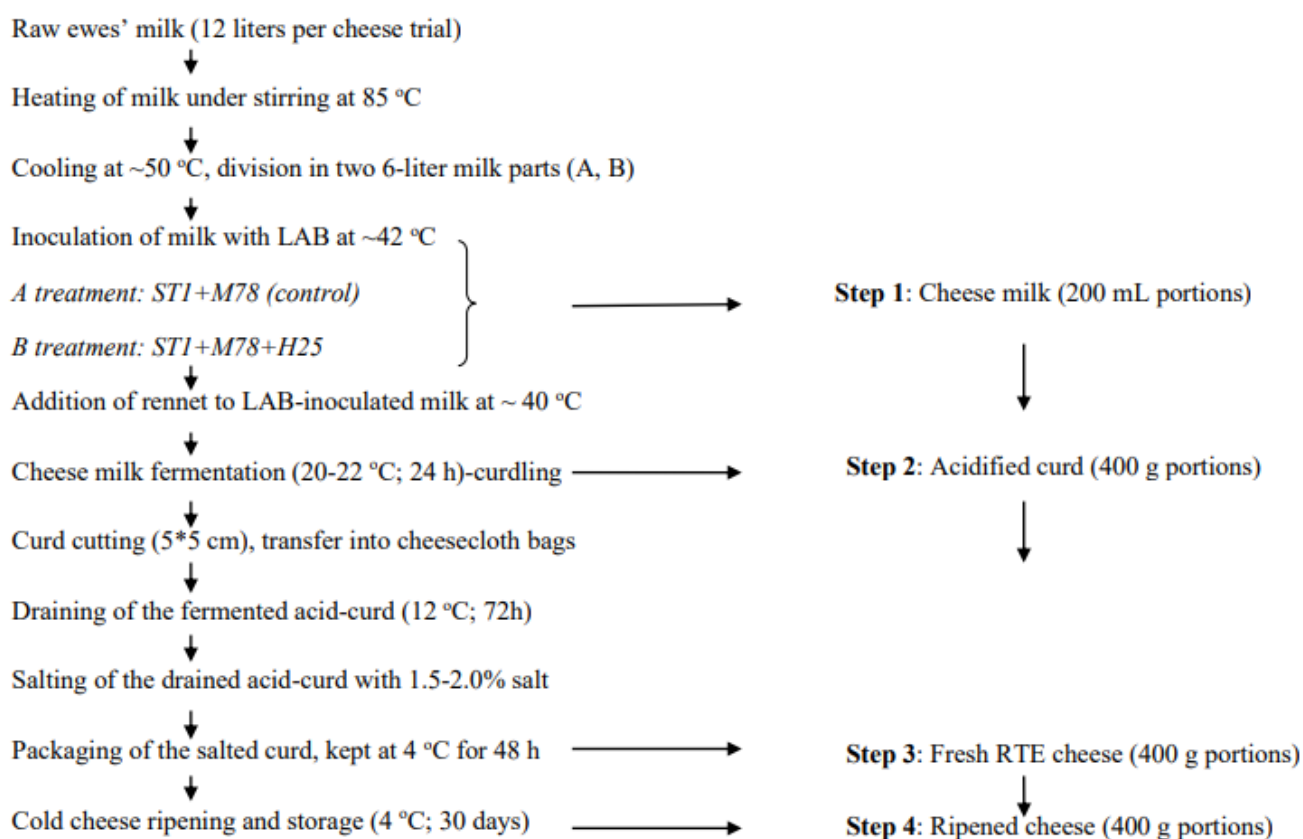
Raw ewes' milk (12 liters per cheese trial)

Heating of milk under stirring at 85 °C

Cooling at ~50 °C, division in two 6-liter milk parts (A, B)

Inoculation of milk with LAB at ~42 °C

*A treatment: ST1+M78 (control)*

*B treatment: ST1+M78+H25*

Addition of rennet to LAB-inoculated milk at ~ 40 °C

Cheese milk fermentation (20-22 °C; 24 h)-curdling

Curd cutting (5*5 cm), transfer into cheesecloth bags

Draining of the fermented acid-curd (12 °C; 72h)

Salting of the drained acid-curd with 1.5-2.0% salt

Packaging of the salted curd, kept at 4 °C for 48 h

Cold cheese ripening and storage (4 °C; 30 days)

**Step 1**: Cheese milk (200 mL portions)

**Step 2**: Acidified curd (400 g portions)

**Step 3**: Fresh RTE cheese (400 g portions)

**Step 4**: Ripened cheese (400 g portions)